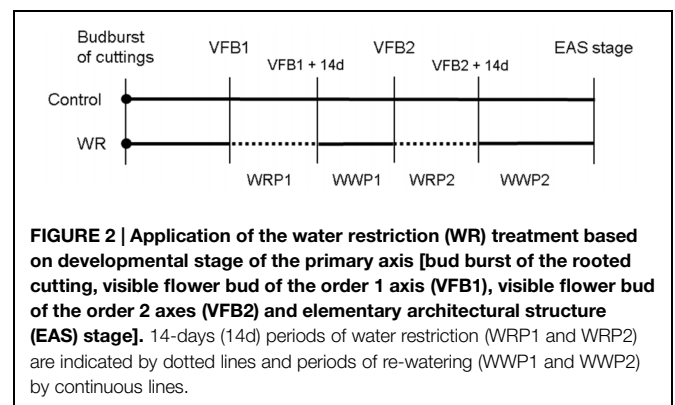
Budburst of cuttings

VFB1

VFB1 + 14d

VFB2

VFB2 + 14d

EAS stage

Control

WR

WRP1

WWP1

WRP2

WWP2

**FIGURE 2 | Application of the water restriction (WR) treatment based on developmental stage of the primary axis [bud burst of the rooted cutting, visible flower bud of the order 1 axis (VFB1), visible flower bud of the order 2 axes (VFB2) and elementary architectural structure (EAS) stage].** 14-days (14d) periods of water restriction (WRP1 and WRP2) are indicated by dotted lines and periods of re-watering (WWP1 and WWP2) by continuous lines.